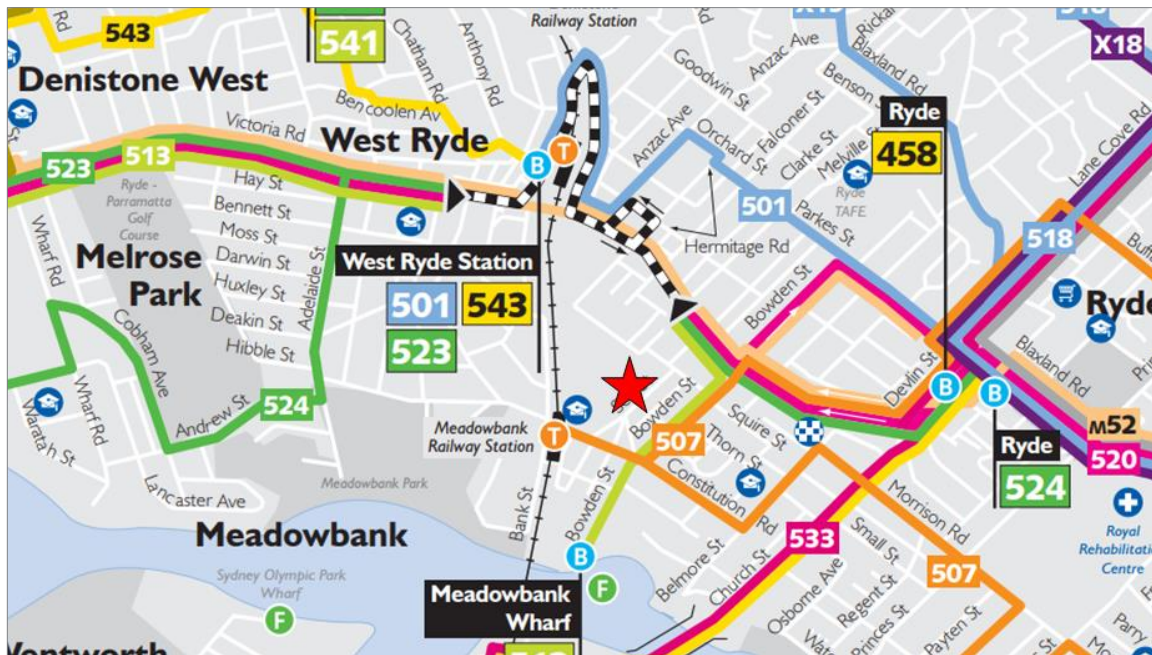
Rd
543
541
Railway Station
Chatham Rd
Anthony Rd
Anzac Ave
Goodwin St
Rickard
Blaxland Rd
X18
Denistone West
Bencoolen Av
Benson St
Victoria Rd
West Ryde
Anzac Ave
Orchard St
Falconer St
Ryde
458
B
T
Clarke St
Melville St
Lane Cove Rd
523
513
Hay St
Ryde - Parramatta Golf Course
Bennett St
Moss St
Darwin St
Ryde TAFE
501
Parkes St
Hermitage Rd
518
Wharf Rd
Melrose Park
West Ryde Station
501
543
523
Huxley St
Deakin St
Hibble St
Adelaide St
Bowden St
Ryde
Blaxland Rd
Cobham Ave
Wharf Rd
Waratah St
524
Andrew St
Meadowbank Railway Station
T
Bowden St
507
Squire St
Thorn St
Constitution Rd
Devlin St
B
B
Ryde
524
M52
520
Meadowbank Park
Lancaster Ave
Meadowbank
Bank St
Bowden St
Belmore St
Church St
533
Small St
Morrison Rd
507
Royal Rehabilitation Centre
Sydney Olympic Park Wharf
F
B
F
Meadowbank Wharf
Osborne Ave
Regent St
Princes St
Payten St
Parry
Wentworth